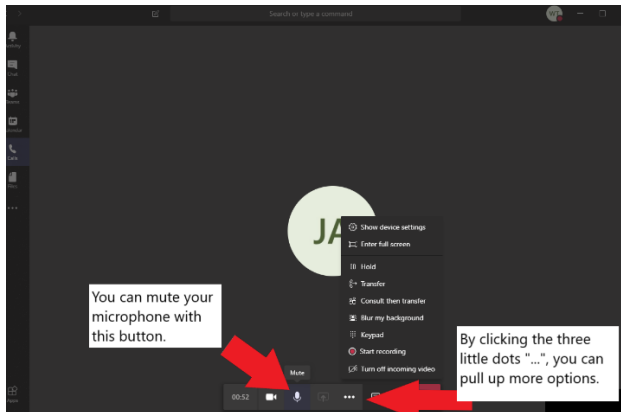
Search or type a command

Activity
Chat
Teams
Calendar
Calls
Files
...
Apps

JA

Show device settings
Enter full screen
Hold
Transfer
Consult then transfer
Blur my background
Keypad
Start recording
Turn off incoming video

You can mute your microphone with this button.

By clicking the three little dots "...", you can pull up more options.

Mute

00:52